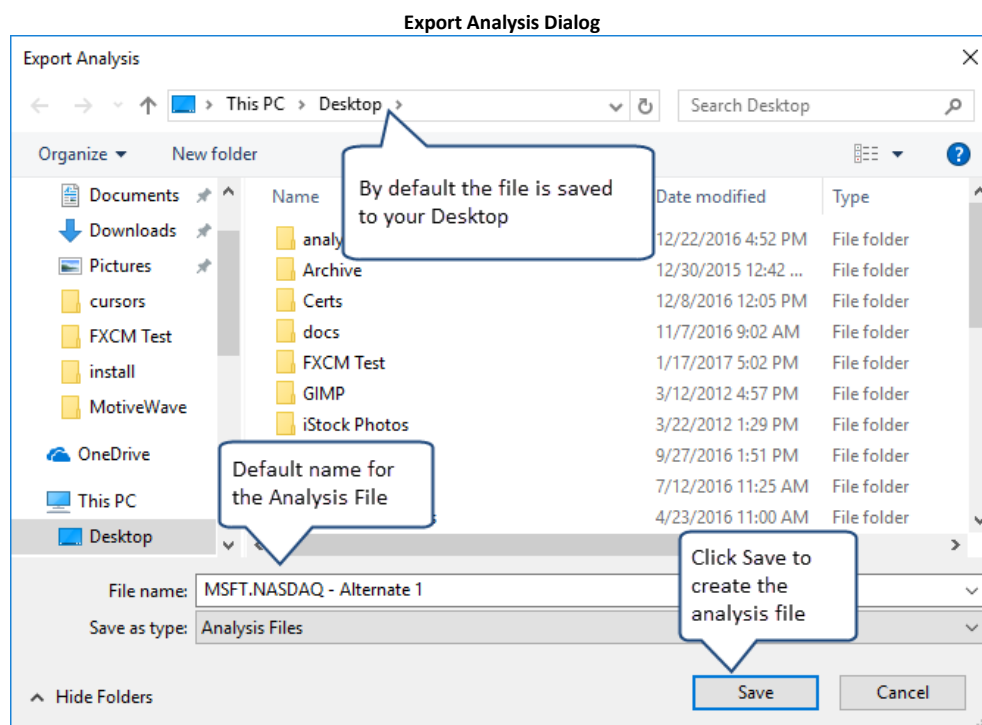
Export Analysis Dialog

Export Analysis

This PC > Desktop >

Search Desktop

Organize ▾ New folder

Documents
Downloads
Pictures
cursors
FXCM Test
install
MotiveWave
OneDrive
This PC
Desktop

| Name | Date modified | Type |
|---|---|---|
| analy | 12/22/2016 4:52 PM | File folder |
| Archive | 12/30/2015 12:42 ... | File folder |
| Certs | 12/8/2016 12:05 PM | File folder |
| docs | 11/7/2016 9:02 AM | File folder |
| FXCM Test | 1/17/2017 5:02 PM | File folder |
| GIMP | 3/12/2012 4:57 PM | File folder |
| iStock Photos | 3/22/2012 1:29 PM | File folder |
| | 9/27/2016 1:51 PM | File folder |
| | 7/12/2016 11:25 AM | File folder |
| | 4/23/2016 11:00 AM | File folder |

By default the file is saved to your Desktop

Default name for the Analysis File

Click Save to create the analysis file

File name: MSFT.NASDAQ - Alternate 1

Save as type: Analysis Files

Hide Folders

Save

Cancel